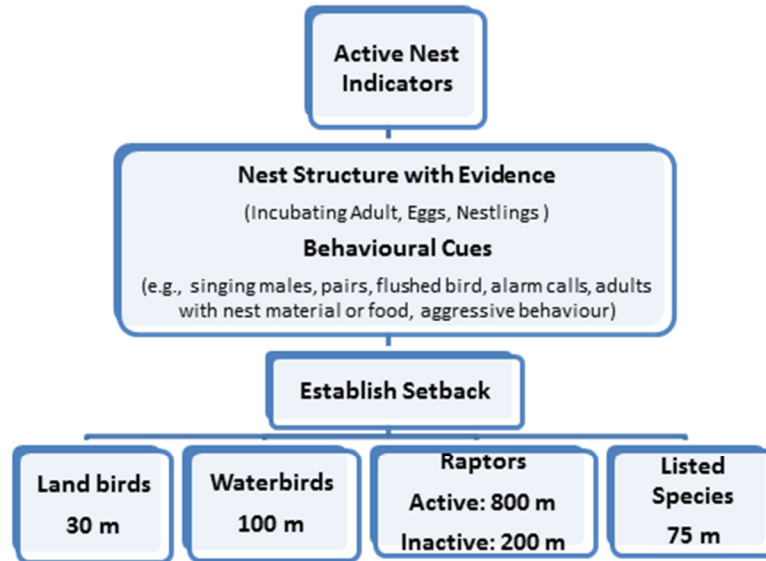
Active Nest Indicators

Nest Structure with Evidence

(Incubating Adult, Eggs, Nestlings )

Behavioural Cues

(e.g., singing males, pairs, flushed bird, alarm calls, adults with nest material or food, aggressive behaviour)

Establish Setback

Land birds
30 m

Waterbirds
100 m

Raptors
Active: 800 m
Inactive: 200 m

Listed Species
75 m